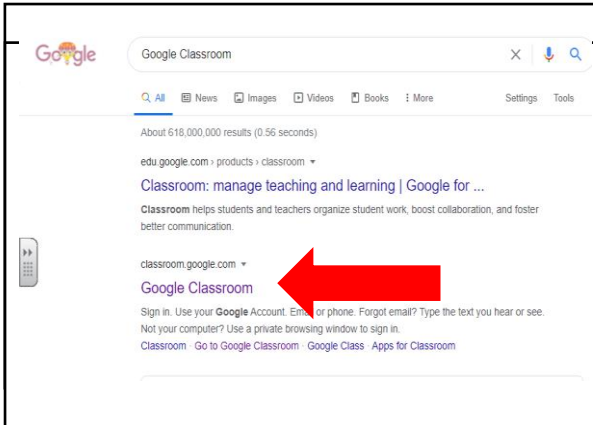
Google

Google Classroom

All News Images Videos Books More Settings Tools

About 618,000,000 results (0.56 seconds)

edu.google.com › products › classroom

Classroom: manage teaching and learning | Google for ...

Classroom helps students and teachers organize student work, boost collaboration, and foster better communication.

classroom.google.com

Google Classroom

Sign in. Use your Google Account. Em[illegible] or phone. Forgot email? Type the text you hear or see. Not your computer? Use a private browsing window to sign in.

Classroom · Go to Google Classroom · Google Class · Apps for Classroom